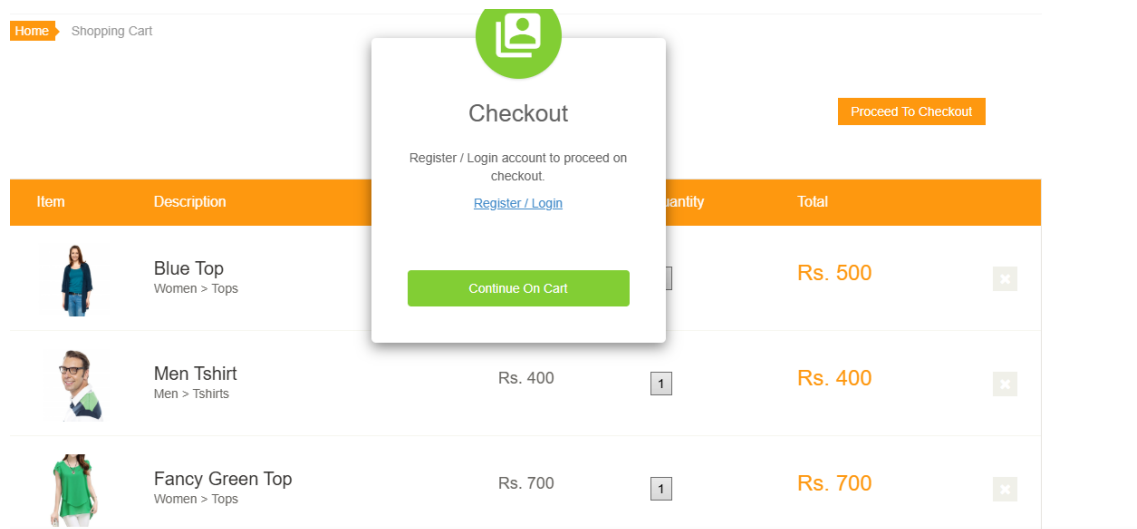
Home Shopping Cart

Checkout

Register / Login account to proceed on checkout.

Register / Login

Continue On Cart

Proceed To Checkout

| Item | Description | | uantity | Total |
|---|---|---|---|---|
| | Blue Top<br>Women > Tops | | | Rs. 500 |
| | Men Tshirt<br>Men > Tshirts | Rs. 400 | 1 | Rs. 400 |
| | Fancy Green Top<br>Women > Tops | Rs. 700 | 1 | Rs. 700 |